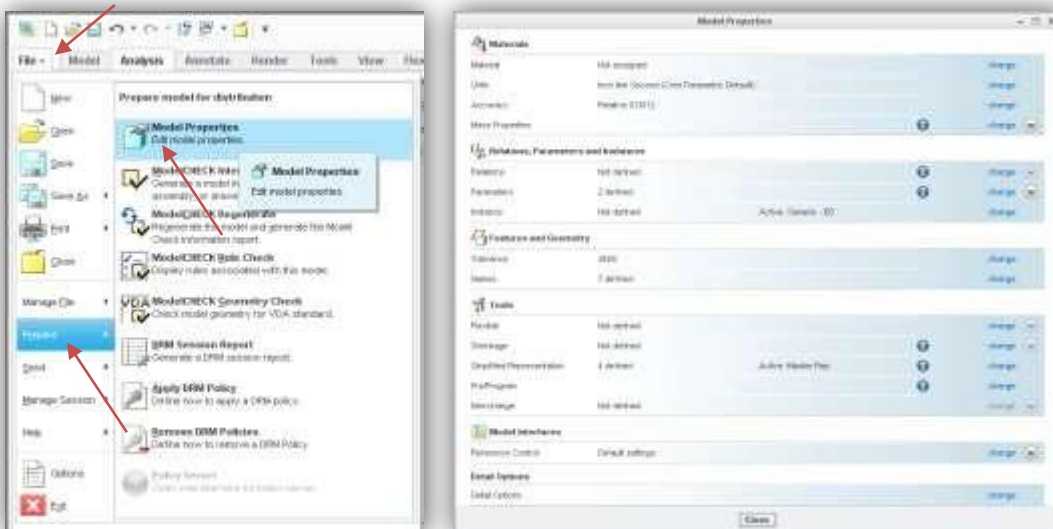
File · Model Analysis Annotate Render Tools View

New

Open

Save

Save As

Print

Close

Manage File

Prepare

Send

Manage Session

Help

Options

Exit

Prepare model for distribution

Model Properties
Edit model properties.

Model Properties
Edit model properties.

ModelCHECK Interactive
Generate a model in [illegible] assembly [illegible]

ModelCHECK Regenerate
Regenerate the model and generate the Model Check information report.

ModelCHECK Rule Check
Display rules associated with this model.

VDA ModelCHECK Geometry Check
Check model geometry for VDA standard.

DRM Session Report
Generate a DRM session report.

Apply DRM Policy
Define how to apply a DRM policy.

Remove DRM Policies
Define how to remove a DRM Policy.

Policy Server
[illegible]

Model Properties

Materials

Material | Not assigned | change
Units | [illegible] | change
Accuracy | Relative 0.0012 | change
Mass Properties | change

Relations, Parameters and Instances

Relations | Not defined | change
Parameters | 2 defined | change
Instances | Not defined | Active: Generic - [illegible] | change

Features and Geometry

Tolerance | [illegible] | change
Names | 7 defined | change

Tools

Flexible | Not defined | change
Simrep | Not defined | change
Simplified Representation | 4 defined | Active: Master Rep | change
Pro/Program | change
Interchange | Not defined | change

Model Interfaces

Reference Control | Default settings | change

Detail Options

Detail Options | change

Close